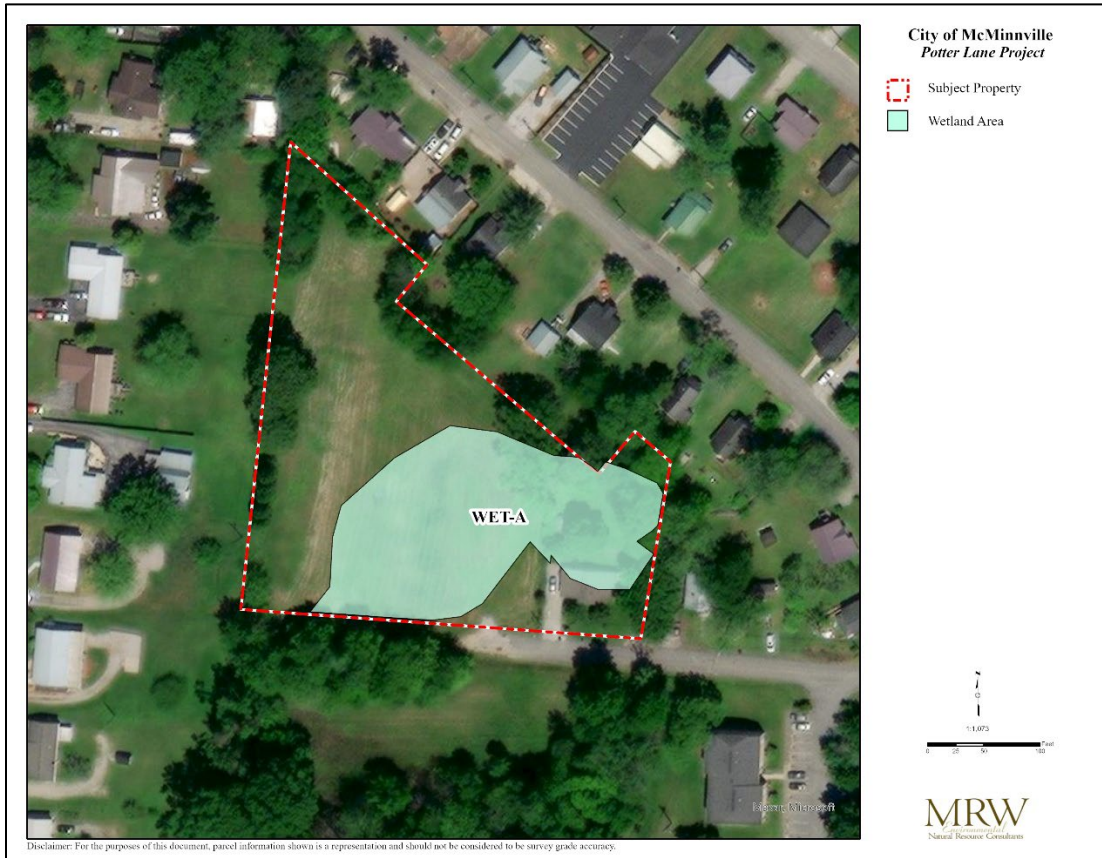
City of McMinnville
Potter Lane Project

Subject Property
Wetland Area

WET-A

N

1:1,073

0 25 50 100 Feet

Maxar, Microsoft

MRW
Environmental
Natural Resource Consultants

Disclaimer: For the purposes of this document, parcel information shown is a representation and should not be considered to be survey grade accuracy.